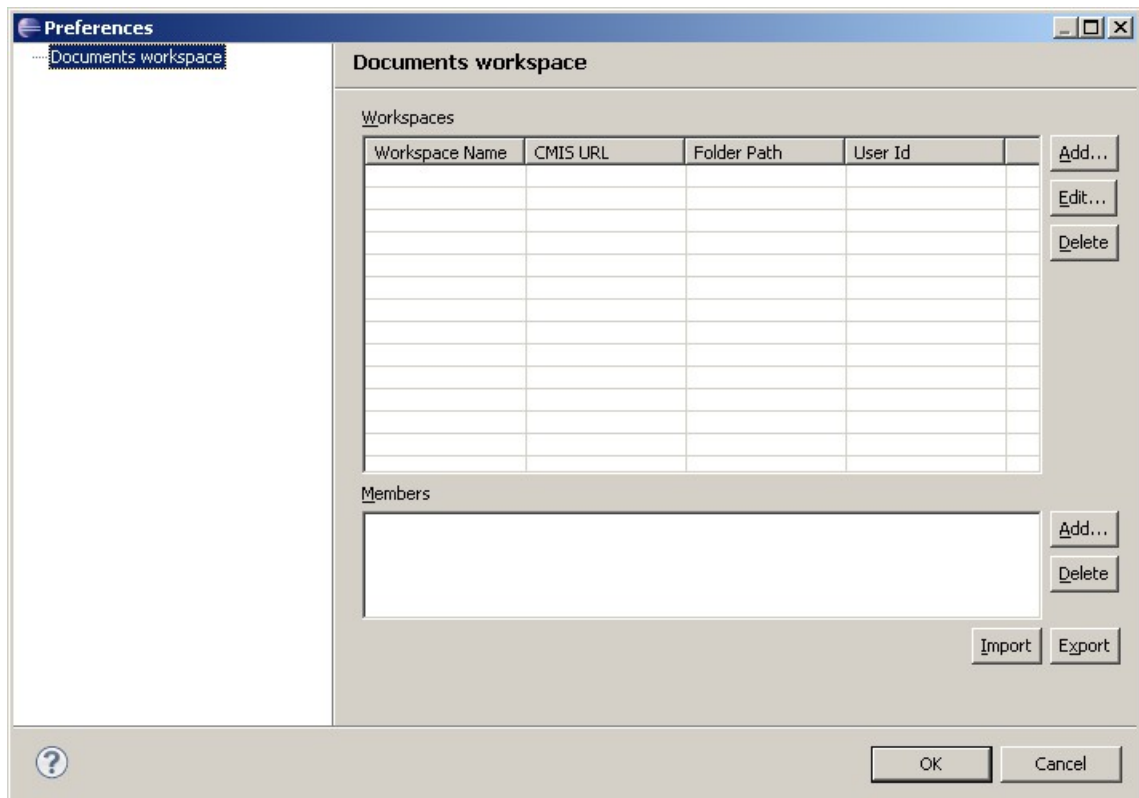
Preferences

Documents workspace

Documents workspace

Workspaces

| Workspace Name | CMIS URL | Folder Path | User Id |
|---|---|---|---|

Add...
Edit...
Delete

Members

Add...
Delete

Import
Export

OK
Cancel